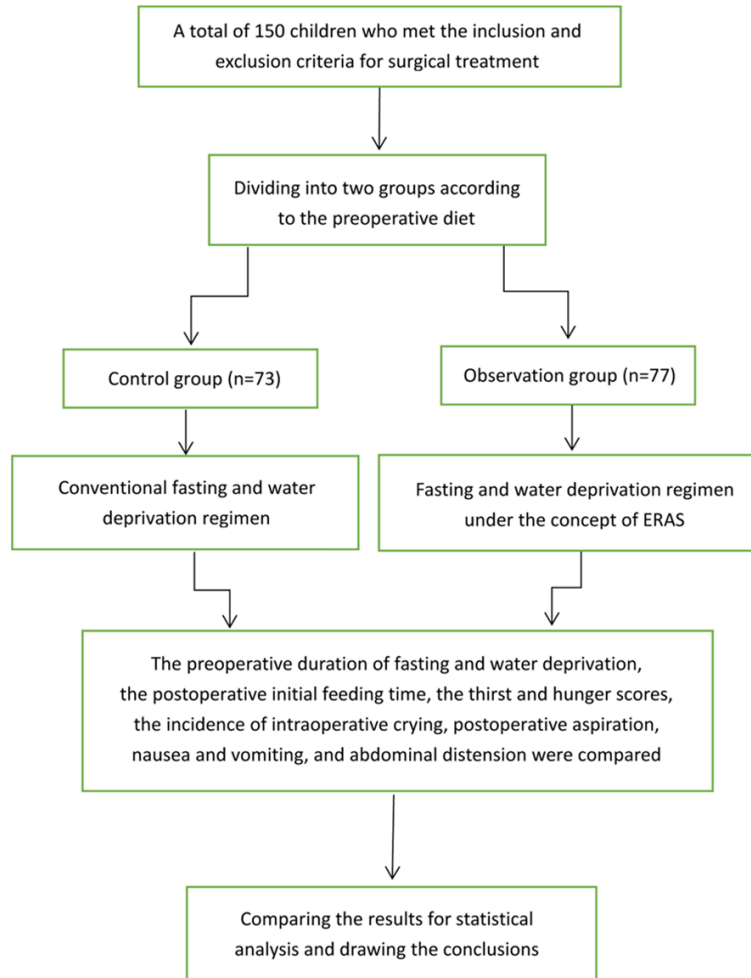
A total of 150 children who met the inclusion and exclusion criteria for surgical treatment

Dividing into two groups according to the preoperative diet

Control group (n=73)

Observation group (n=77)

Conventional fasting and water deprivation regimen

Fasting and water deprivation regimen under the concept of ERAS

The preoperative duration of fasting and water deprivation, the postoperative initial feeding time, the thirst and hunger scores, the incidence of intraoperative crying, postoperative aspiration, nausea and vomiting, and abdominal distension were compared

Comparing the results for statistical analysis and drawing the conclusions